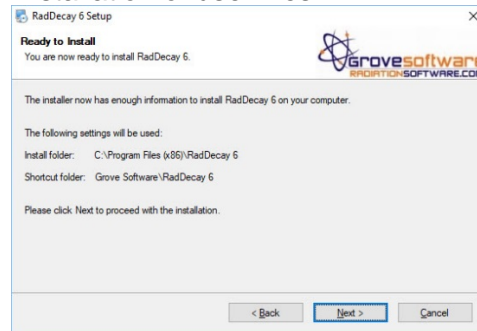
RadDecay 6 Setup

×

Ready to Install
You are now ready to install RadDecay 6.

Grovesoftware
RADIATIONSOFTWARE.CO

The installer now has enough information to install RadDecay 6 on your computer.

The following settings will be used:

Install folder: C:\Program Files (x86)\RadDecay 6

Shortcut folder: Grove Software\RadDecay 6

Please click Next to proceed with the installation.

< Back

Next >

Cancel